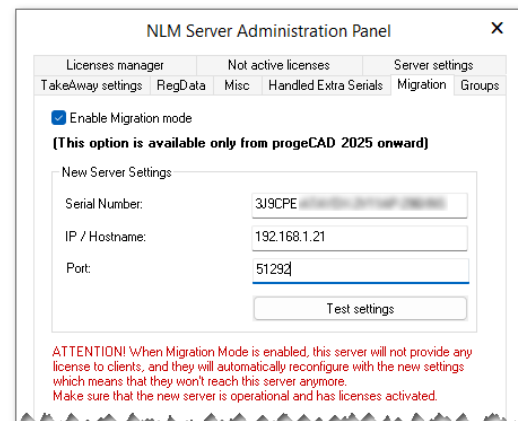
NLM Server Administration Panel ✕

Licenses manager | Not active licenses | Server settings
TakeAway settings | RegData | Misc | Handled Extra Serials | Migration | Groups

Enable Migration mode
(This option is available only from progeCAD 2025 onward)

New Server Settings
Serial Number: 3J9CPE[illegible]
IP / Hostname: 192.168.1.21
Port: 51292
Test settings

ATTENTION! When Migration Mode is enabled, this server will not provide any license to clients, and they will automatically reconfigure with the new settings which means that they won't reach this server anymore.
Make sure that the new server is operational and has licenses activated.